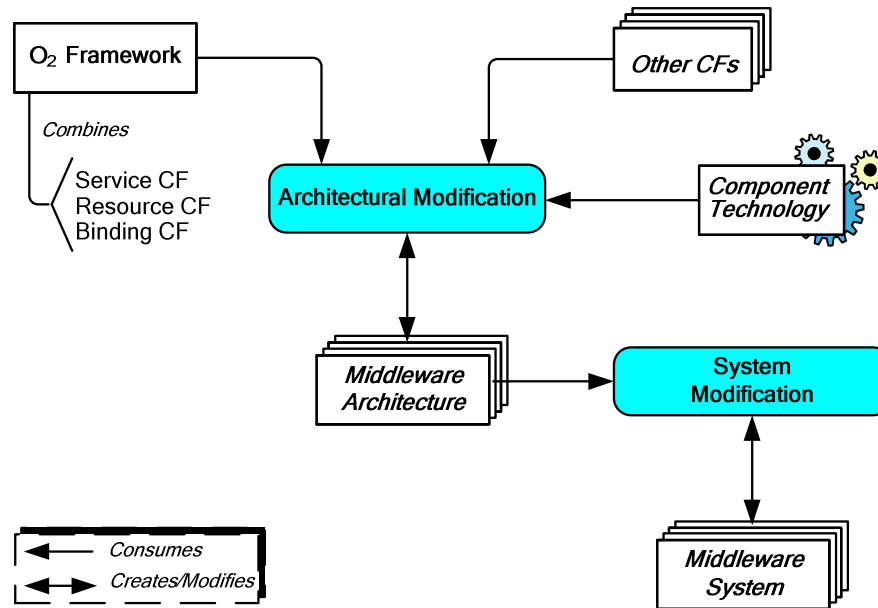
$O_2$ Framework

Other CFs

Combines

Service CF
Resource CF
Binding CF

Architectural Modification

Component Technology

Middleware Architecture

System Modification

Middleware System

Consumes

Creates/Modifies